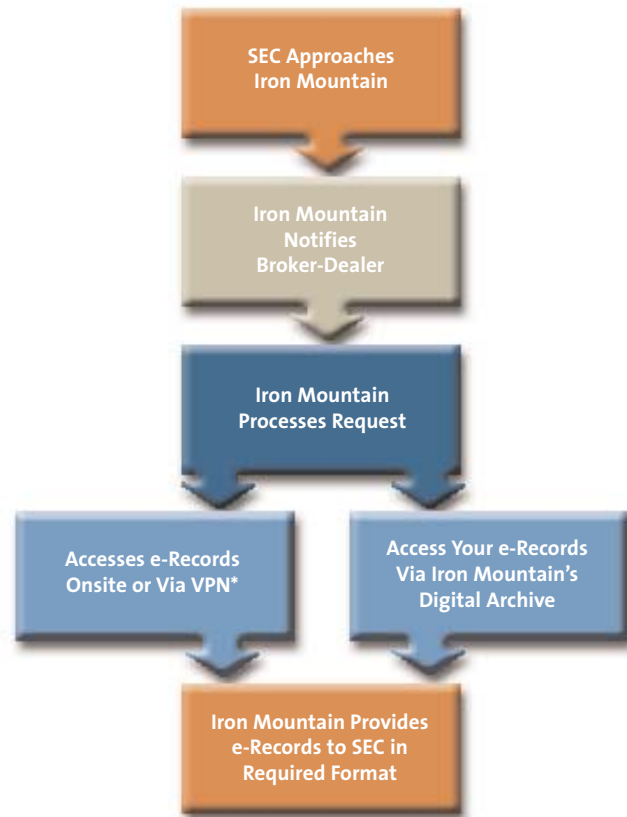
SEC Approaches Iron Mountain

Iron Mountain Notifies Broker-Dealer

Iron Mountain Processes Request

Accesses e-Records Onsite or Via VPN*

Access Your e-Records Via Iron Mountain's Digital Archive

Iron Mountain Provides e-Records to SEC in Required Format